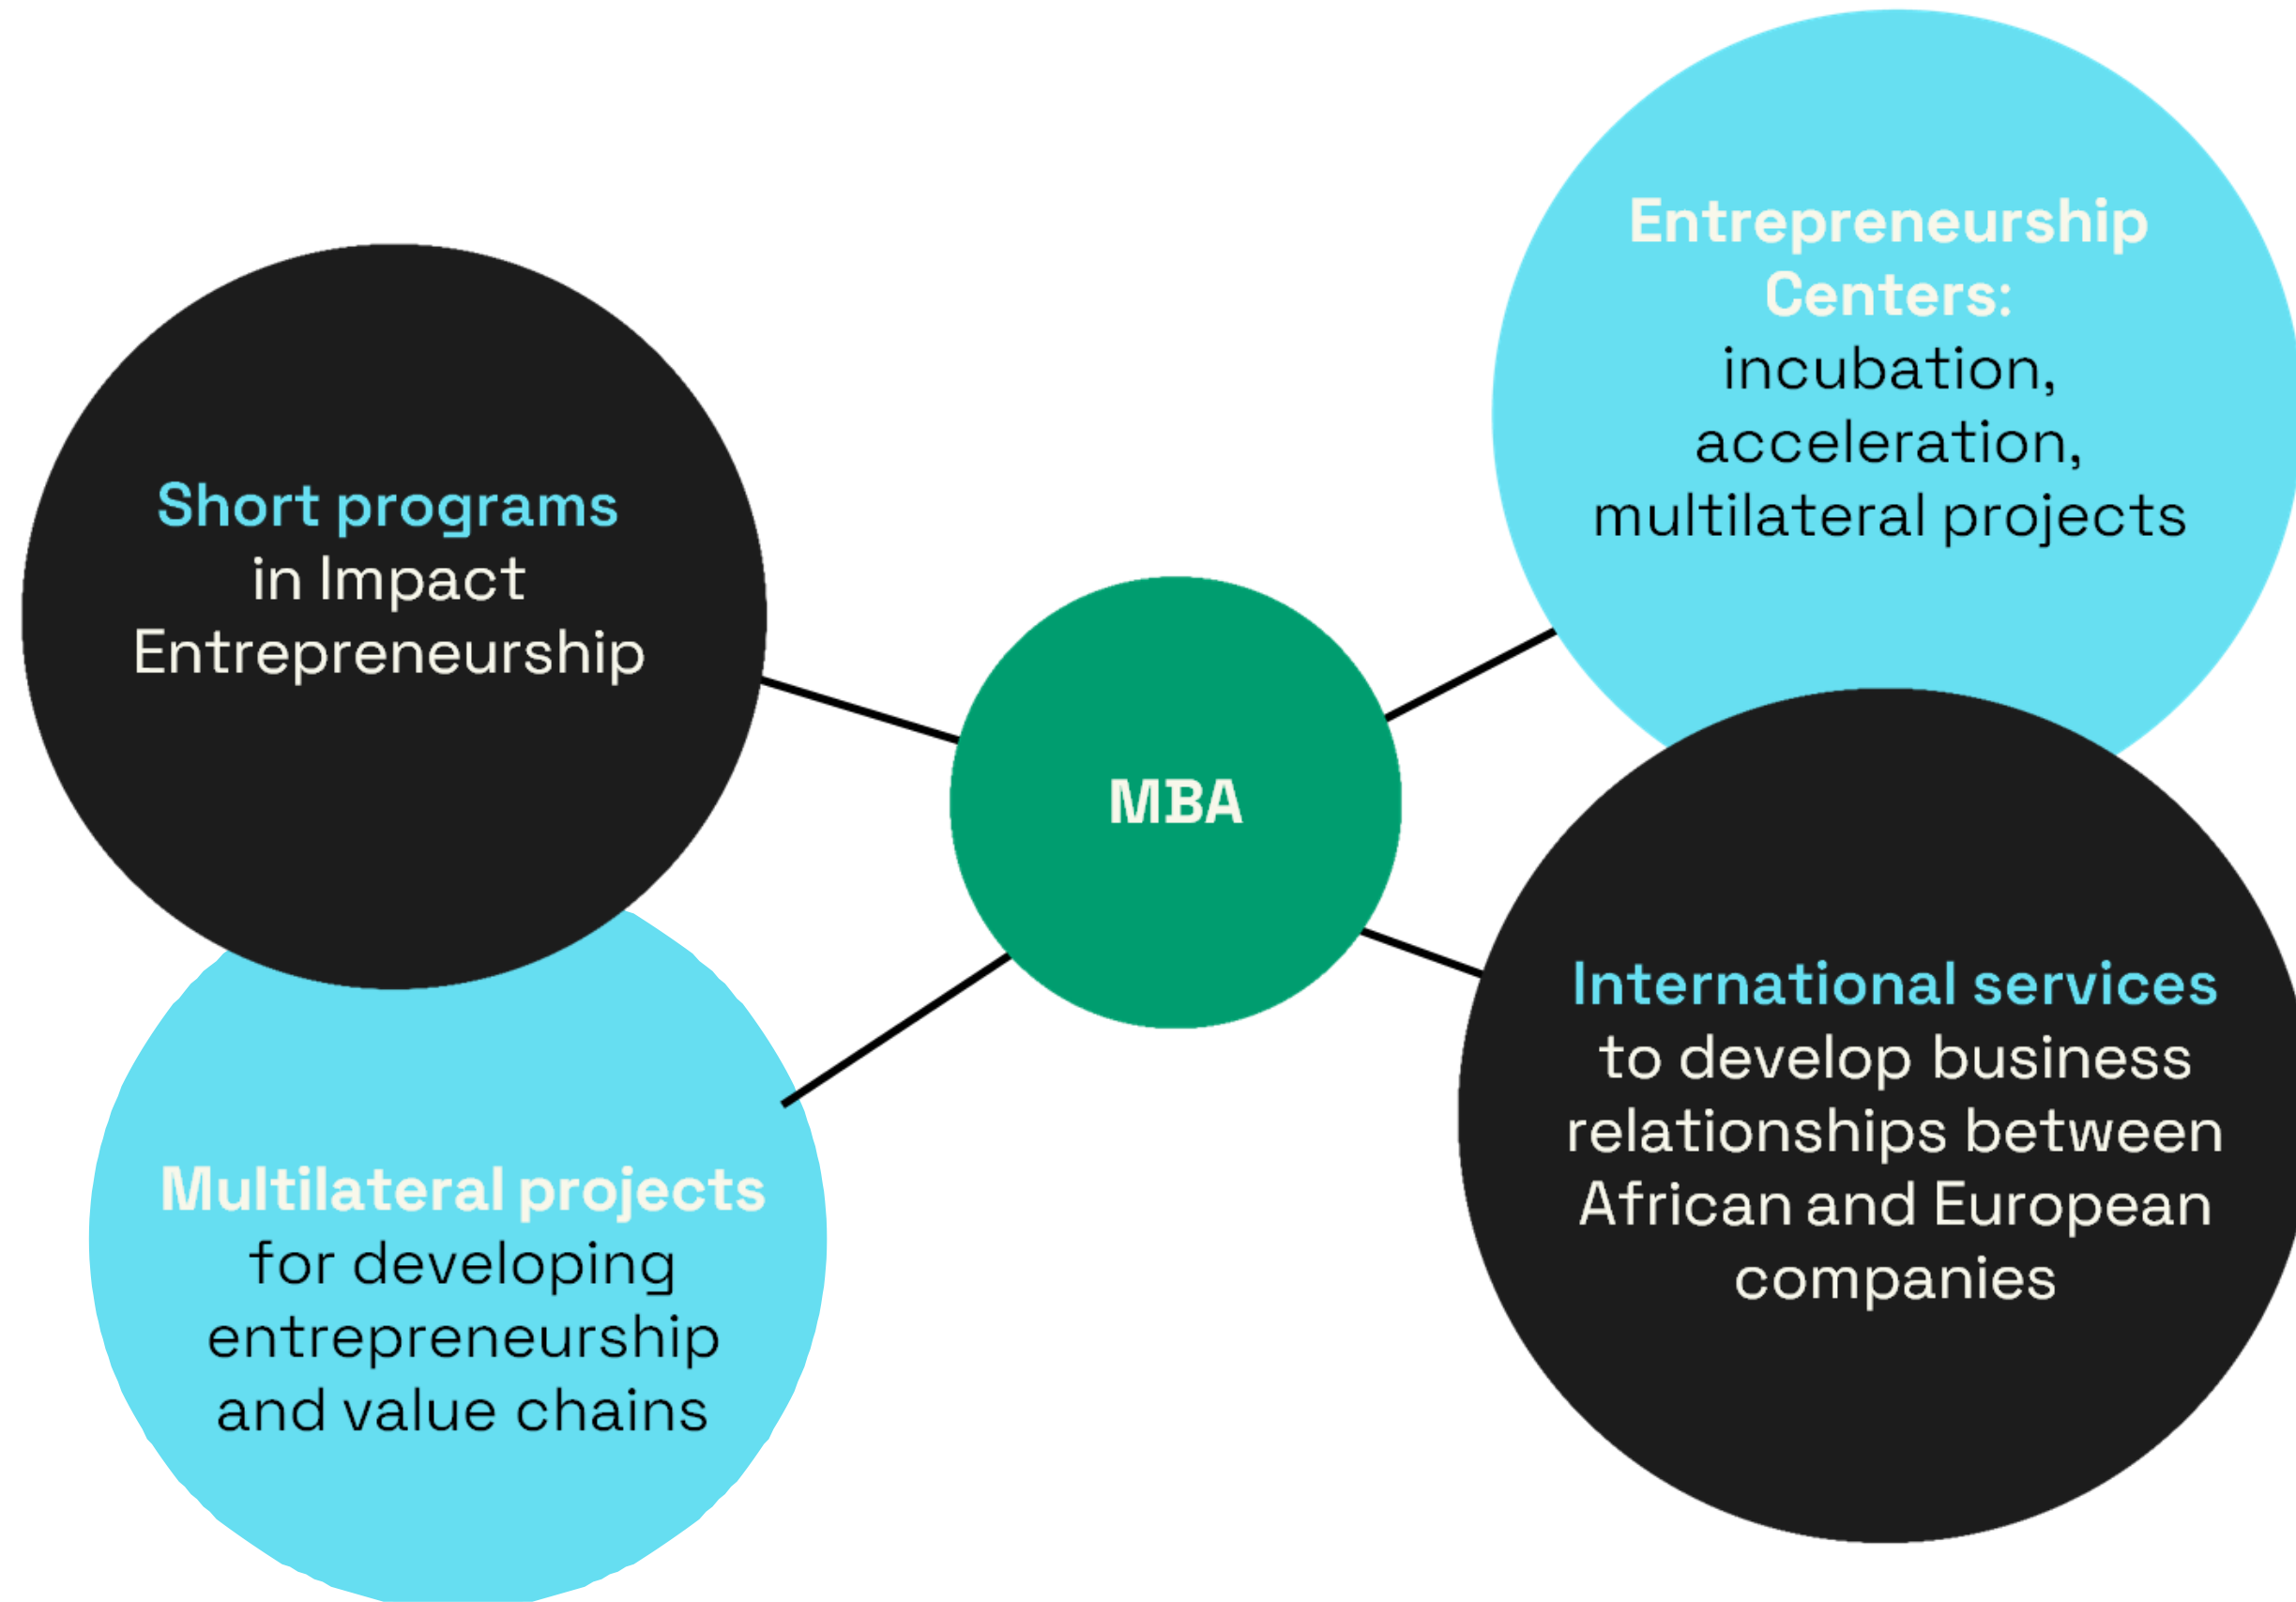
Entrepreneurship Centers:
incubation, acceleration, multilateral projects

Short programs
in Impact Entrepreneurship

MBA

International services
to develop business relationships between African and European companies

Multilateral projects
for developing entrepreneurship and value chains